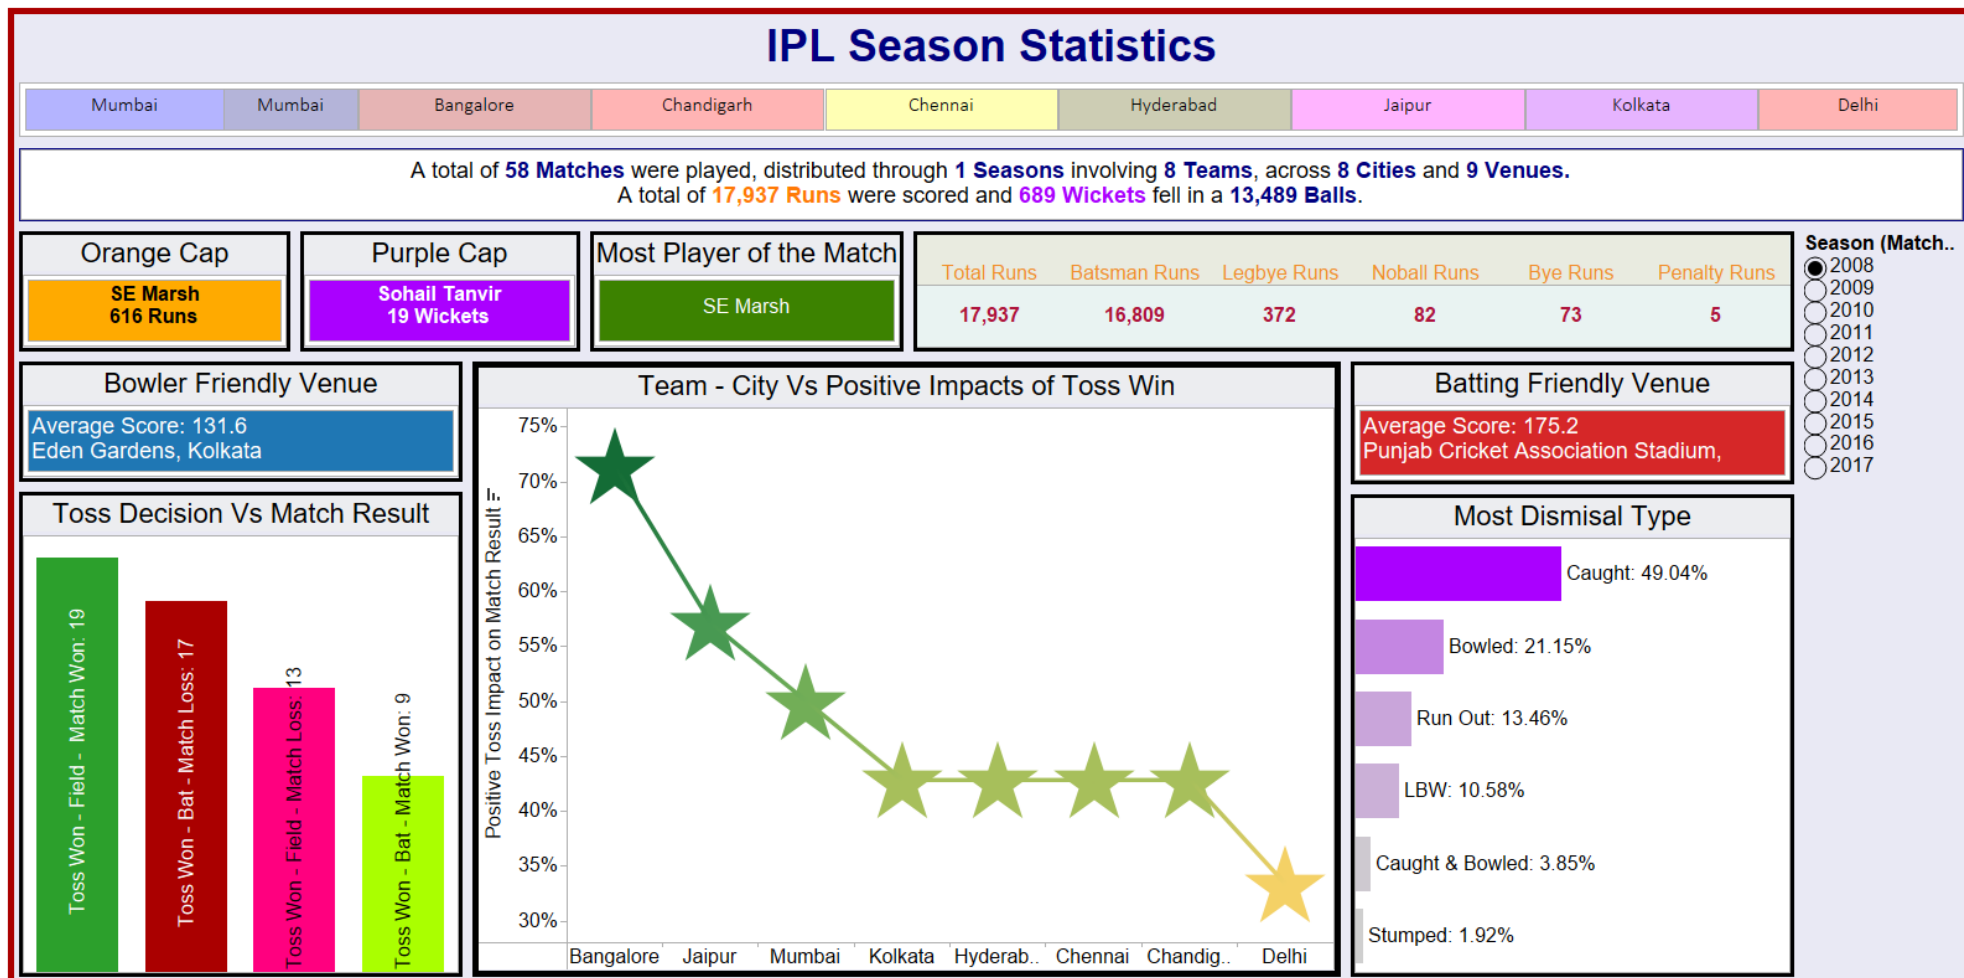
IPL Season Statistics

Mumbai | Mumbai | Bangalore | Chandigarh | Chennai | Hyderabad | Jaipur | Kolkata | Delhi

A total of 58 Matches were played, distributed through 1 Seasons involving 8 Teams, across 8 Cities and 9 Venues.
A total of 17,937 Runs were scored and 689 Wickets fell in a 13,489 Balls.

Orange Cap
SE Marsh
616 Runs

Purple Cap
Sohail Tanvir
19 Wickets

Most Player of the Match
SE Marsh

| Total Runs | Batsman Runs | Legbye Runs | Noball Runs | Bye Runs | Penalty Runs |
|---|---|---|---|---|---|
| 17,937 | 16,809 | 372 | 82 | 73 | 5 |

Season (Match..
2008
2009
2010
2011
2012
2013
2014
2015
2016
2017

Bowler Friendly Venue
Average Score: 131.6
Eden Gardens, Kolkata

Toss Decision Vs Match Result
Toss Won - Field - Match Won: 19
Toss Won - Bat - Match Loss: 17
Toss Won - Field - Match Loss: 13
Toss Won - Bat - Match Won: 9

Team - City Vs Positive Impacts of Toss Win
Positive Toss Impact on Match Result F..
75%
70%
65%
60%
55%
50%
45%
40%
35%
30%
Bangalore Jaipur Mumbai Kolkata Hyderab.. Chennai Chandig.. Delhi

Batting Friendly Venue
Average Score: 175.2
Punjab Cricket Association Stadium,

Most Dismisal Type
Caught: 49.04%
Bowled: 21.15%
Run Out: 13.46%
LBW: 10.58%
Caught & Bowled: 3.85%
Stumped: 1.92%